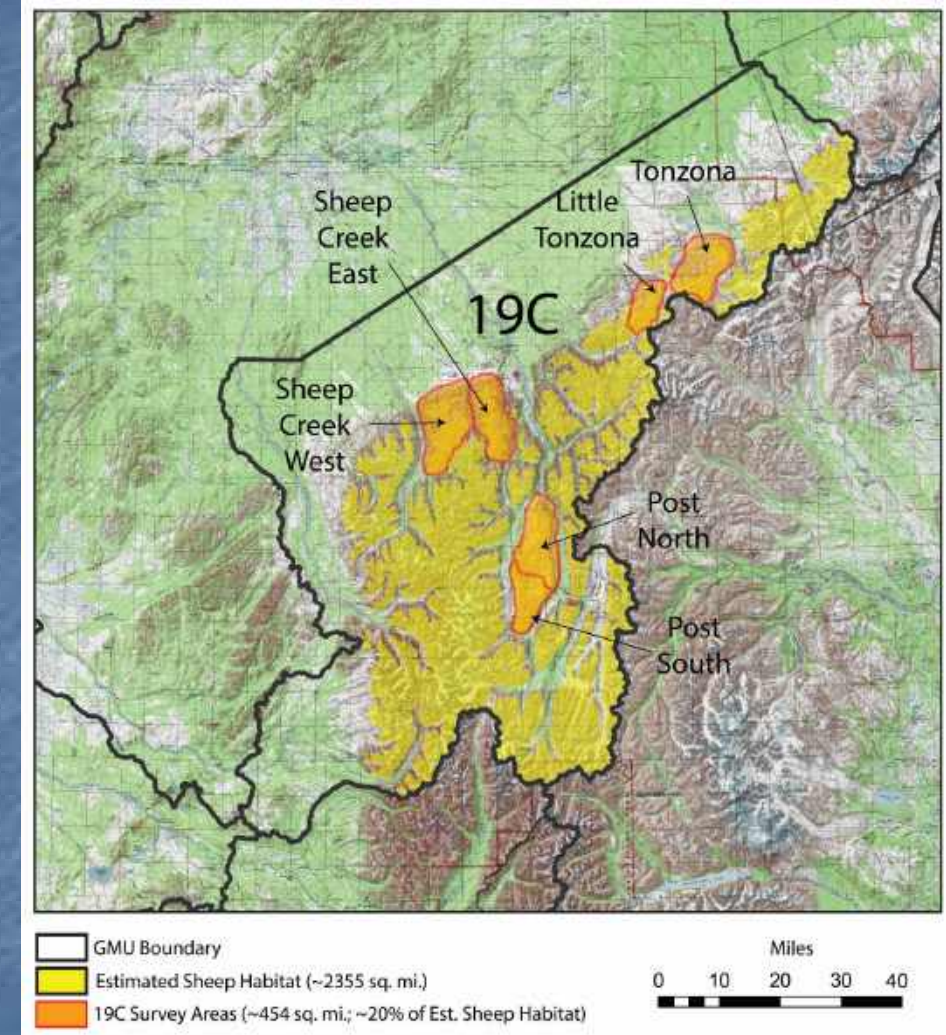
Tonzona

Sheep Creek East

Little Tonzona

19C

Sheep Creek West

Post North

Post South

GMU Boundary

Estimated Sheep Habitat (~2355 sq. mi.)

19C Survey Areas (~454 sq. mi.; ~20% of Est. Sheep Habitat)

Miles

0 10 20 30 40